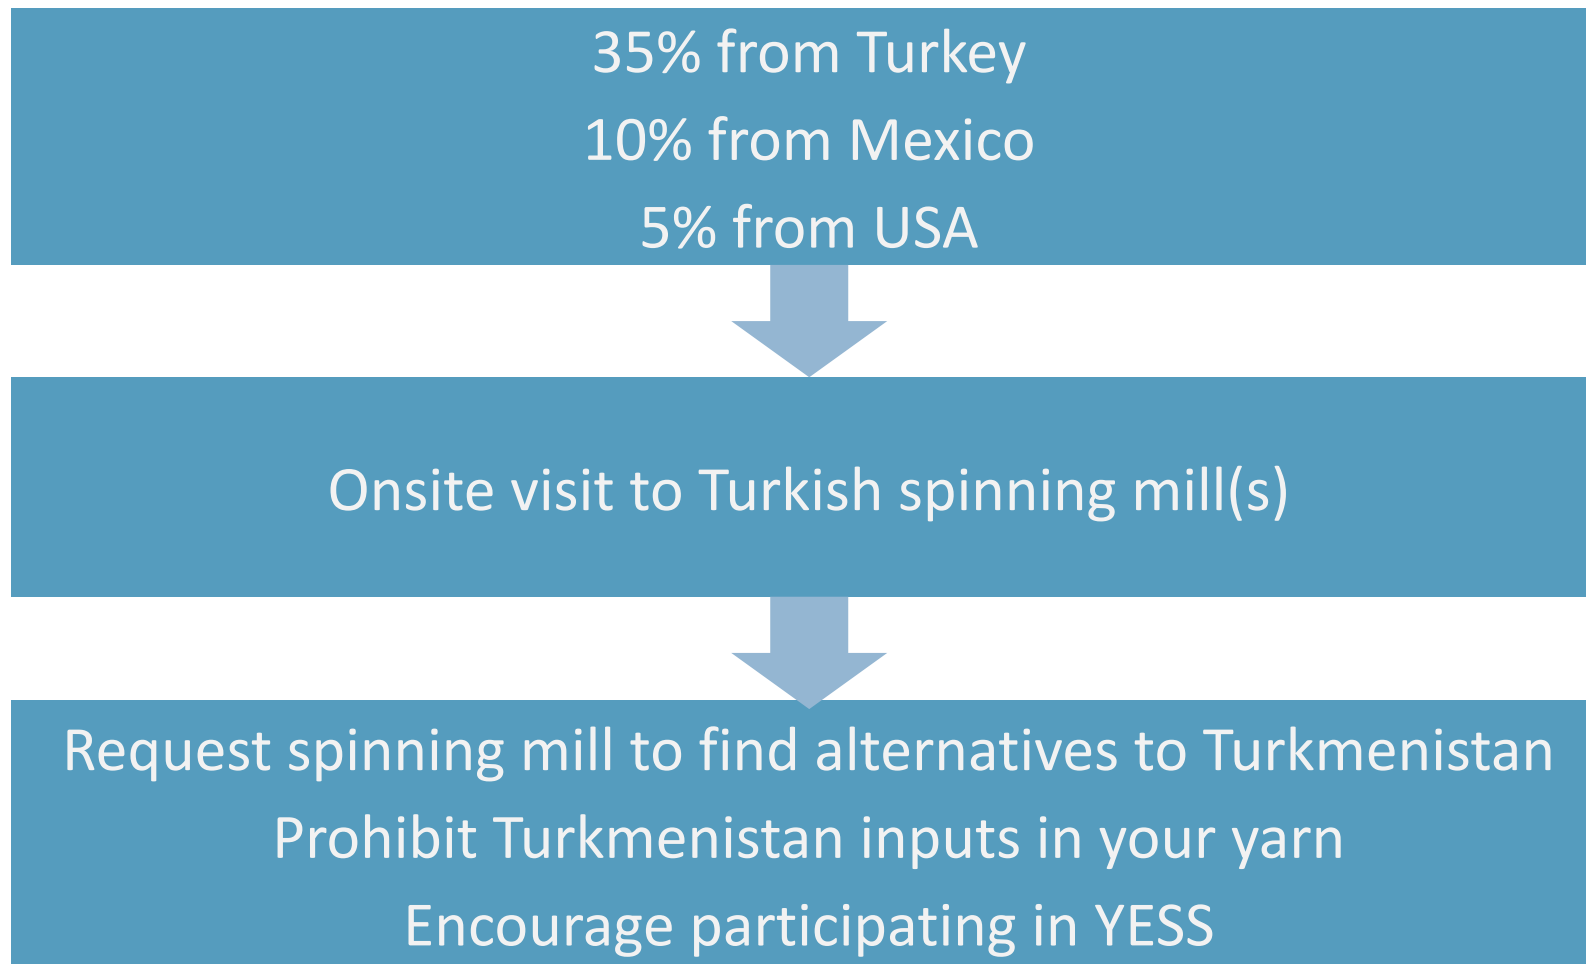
35% from Turkey
10% from Mexico
5% from USA

Onsite visit to Turkish spinning mill(s)

Request spinning mill to find alternatives to Turkmenistan
Prohibit Turkmenistan inputs in your yarn
Encourage participating in YESS